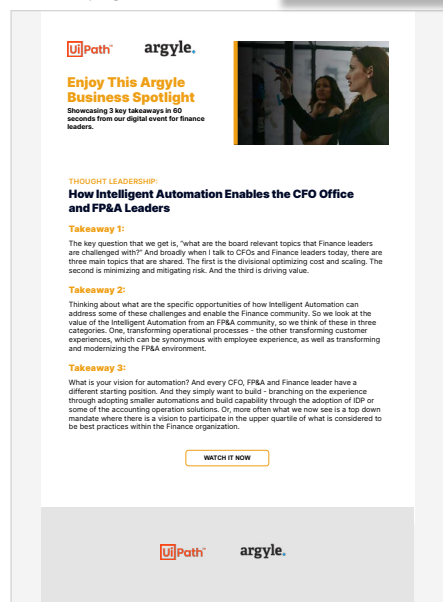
UiPath™ argyle.

Enjoy This Argyle Business Spotlight

Showcasing 3 key takeaways in 60 seconds from our digital event for finance leaders.

THOUGHT LEADERSHIP:

How Intelligent Automation Enables the CFO Office and FP&A Leaders

Takeaway 1:

The key question that we get is, "what are the board relevant topics that Finance leaders are challenged with?" And broadly when I talk to CFOs and Finance leaders today, there are three main topics that are shared. The first is the divisional optimizing cost and scaling. The second is minimizing and mitigating risk. And the third is driving value.

Takeaway 2:

Thinking about what are the specific opportunities of how Intelligent Automation can address some of these challenges and enable the Finance community. So we look at the value of the Intelligent Automation from an FP&A community, so we think of these in three categories. One, transforming operational processes - the other transforming customer experiences, which can be synonymous with employee experience, as well as transforming and modernizing the FP&A environment.

Takeaway 3:

What is your vision for automation? And every CFO, FP&A and Finance leader have a different starting position. And they simply want to build - branching on the experience through adopting smaller automations and build capability through the adoption of IDP or some of the accounting operation solutions. Or, more often what we now see is a top down mandate where there is a vision to participate in the upper quartile of what is considered to be best practices within the Finance organization.

WATCH IT NOW

UiPath™ argyle.